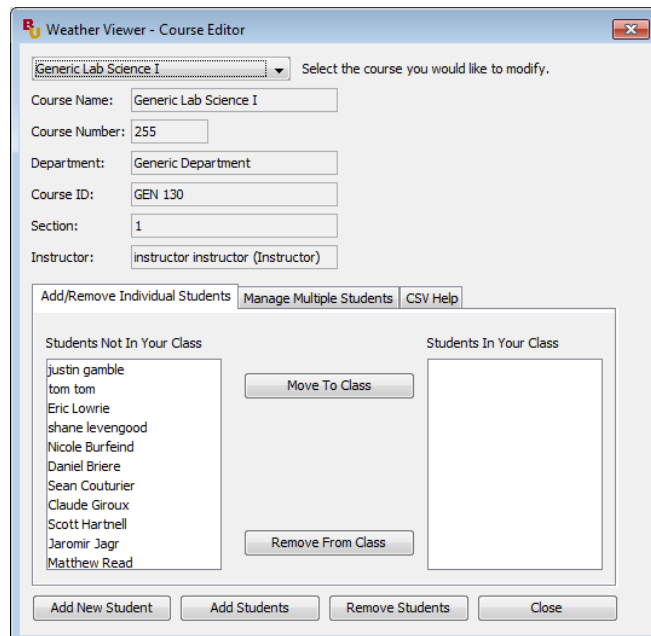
BU Weather Viewer - Course Editor

Generic Lab Science I
Select the course you would like to modify.

Course Name: Generic Lab Science I

Course Number: 255

Department: Generic Department

Course ID: GEN 130

Section: 1

Instructor: instructor instructor (Instructor)

Add/Remove Individual Students | Manage Multiple Students | CSV Help

Students Not In Your Class

justin gamble
tom tom
Eric Lowrie
shane levengood
Nicole Burfeind
Daniel Briere
Sean Couturier
Claude Giroux
Scott Hartnell
Jaromir Jagr
Matthew Read

Move To Class

Remove From Class

Students In Your Class

Add New Student | Add Students | Remove Students | Close